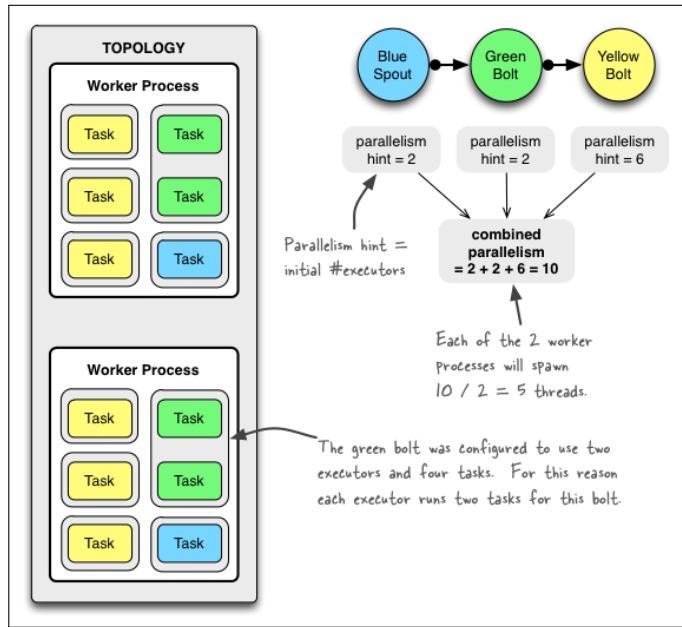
TOPOLOGY

Worker Process

Task

Task

Task

Task

Task

Task

Worker Process

Task

Task

Task

Task

Task

Task

Blue Spout

Green Bolt

Yellow Bolt

parallelism hint = 2

parallelism hint = 2

parallelism hint = 6

Parallelism hint = initial #executors

combined parallelism = 2 + 2 + 6 = 10

Each of the 2 worker processes will spawn 10 / 2 = 5 threads.

The green bolt was configured to use two executors and four tasks. For this reason each executor runs two tasks for this bolt.